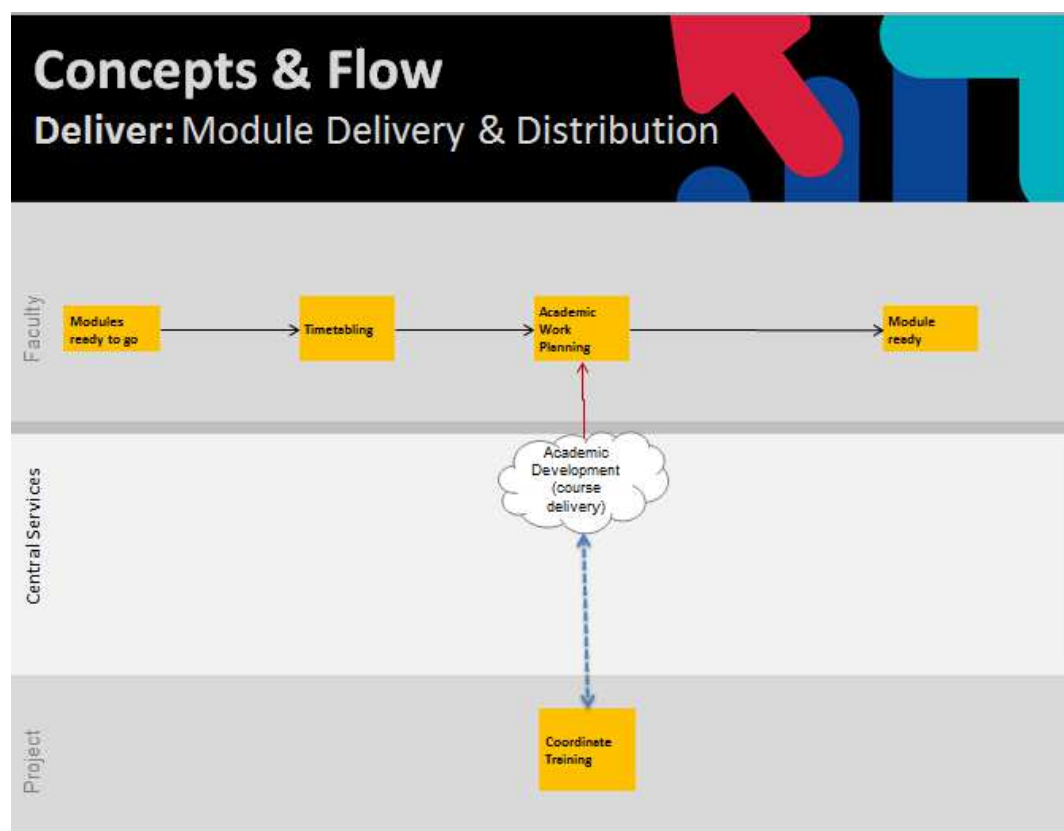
Concepts & Flow
Deliver: Module Delivery & Distribution

Faculty

Modules ready to go

Timetabling

Academic Work Planning

Module ready

Central Services

Academic Development (course delivery)

Project

Coordinate Training